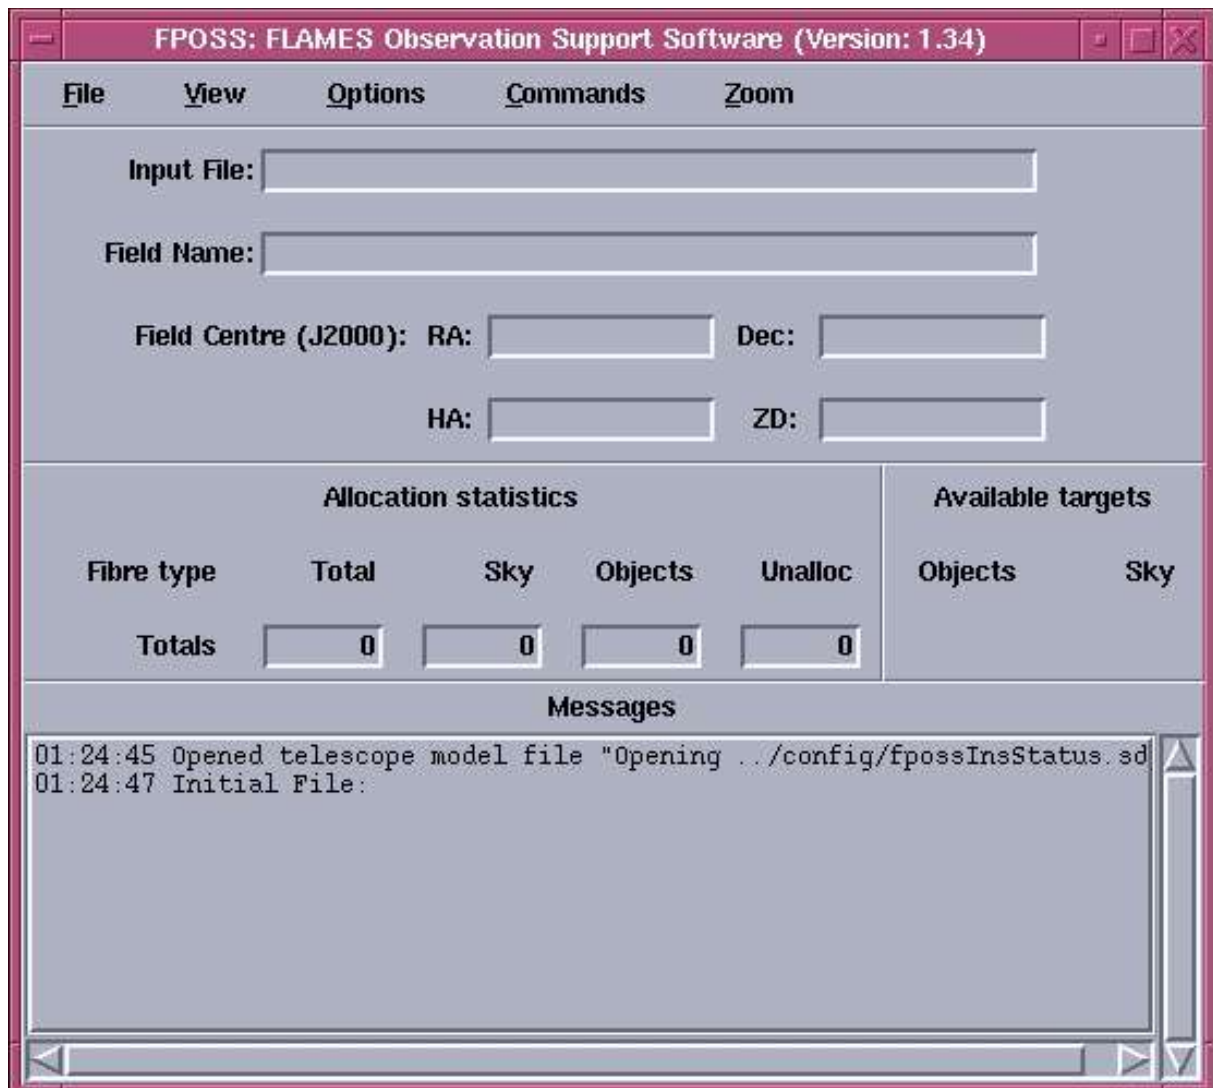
FPOSS: FLAMES Observation Support Software (Version: 1.34)

File View Options Commands Zoom

Input File:

Field Name:

Field Centre (J2000): RA: Dec:

HA: ZD:

Allocation statistics

| Fibre type | Total | Sky | Objects | Unalloc |
|---|---|---|---|---|
| Totals | 0 | 0 | 0 | 0 |

Available targets

Objects Sky

Messages

01:24:45 Opened telescope model file "Opening ../config/fpossInsStatus.sd
01:24:47 Initial File: